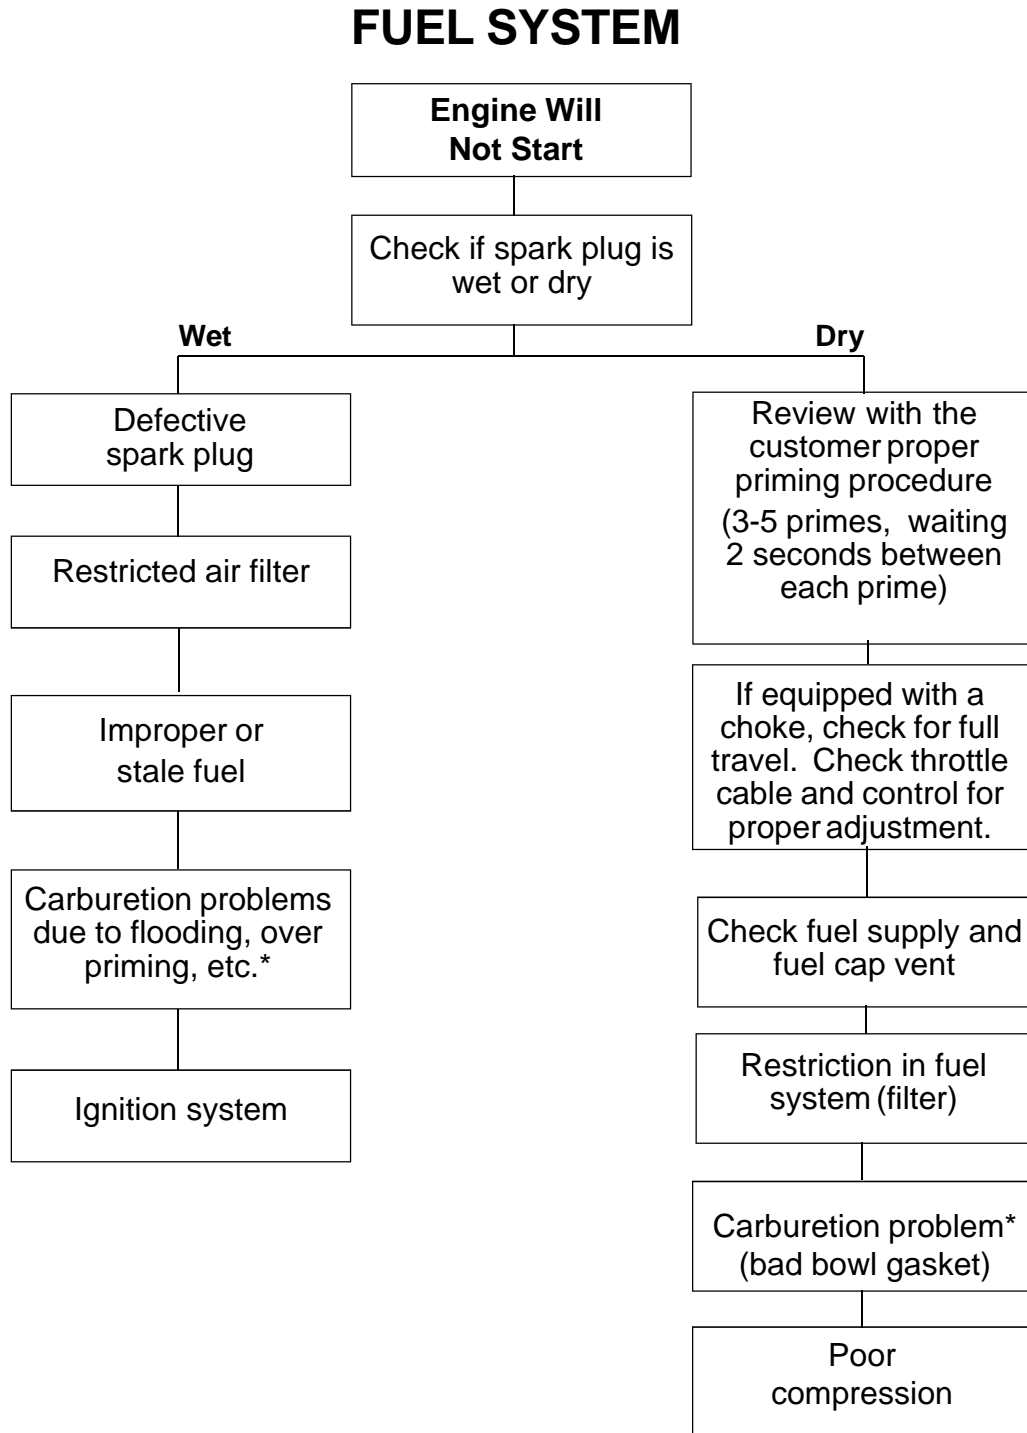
FUEL SYSTEM

Engine Will Not Start

Check if spark plug is wet or dry

Wet

Dry

Defective spark plug

Restricted air filter

Improper or stale fuel

Carburetion problems due to flooding, over priming, etc.*

Ignition system

Review with the customer proper priming procedure (3-5 primes, waiting 2 seconds between each prime)

If equipped with a choke, check for full travel. Check throttle cable and control for proper adjustment.

Check fuel supply and fuel cap vent

Restriction in fuel system (filter)

Carburetion problem* (bad bowl gasket)

Poor compression